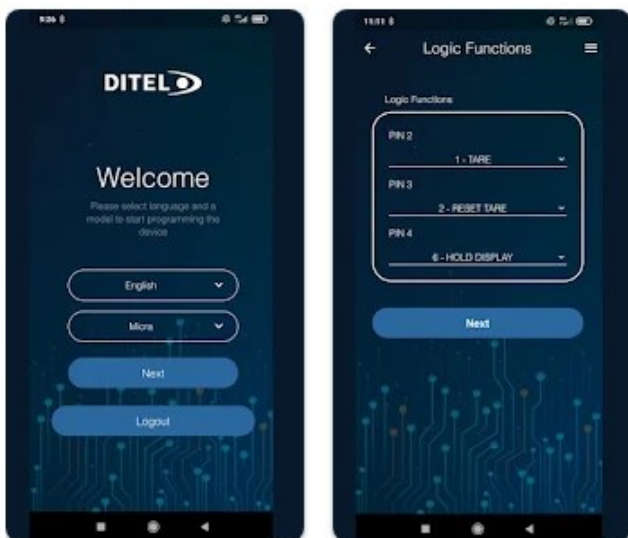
9:26

DITEL

Welcome

Please select language and a model to start programming the device

English

Micra

Next

Logout

11:11

Logic Functions

Logic Functions

PIN 2

1 - TARE

PIN 3

2 - RESET TARE

PIN 4

6 - HOLD DISPLAY

Next